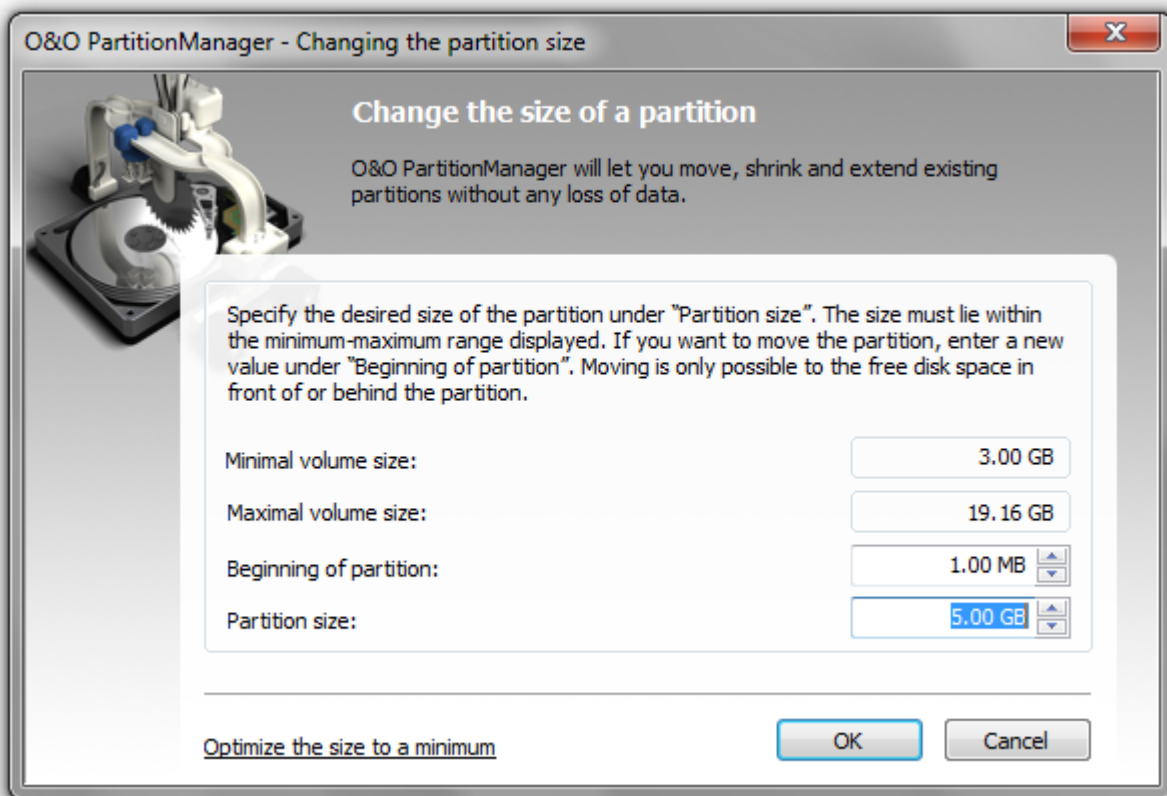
O&O PartitionManager - Changing the partition size

Change the size of a partition

O&O PartitionManager will let you move, shrink and extend existing partitions without any loss of data.

Specify the desired size of the partition under "Partition size". The size must lie within the minimum-maximum range displayed. If you want to move the partition, enter a new value under "Beginning of partition". Moving is only possible to the free disk space in front of or behind the partition.

Minimal volume size: 3.00 GB

Maximal volume size: 19.16 GB

Beginning of partition: 1.00 MB

Partition size: 5.00 GB

Optimize the size to a minimum

OK

Cancel